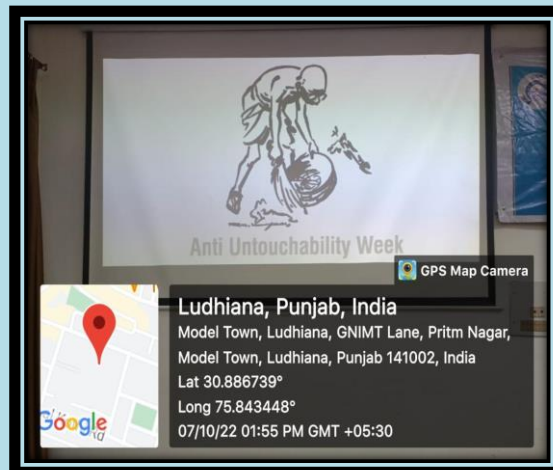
Anti Untouchability Week

GPS Map Camera

Ludhiana, Punjab, India
Model Town, Ludhiana, GNIMT Lane, Pritm Nagar, Model Town, Ludhiana, Punjab 141002, India
Lat 30.886739°
Long 75.843448°
07/10/22 01:55 PM GMT +05:30

Google